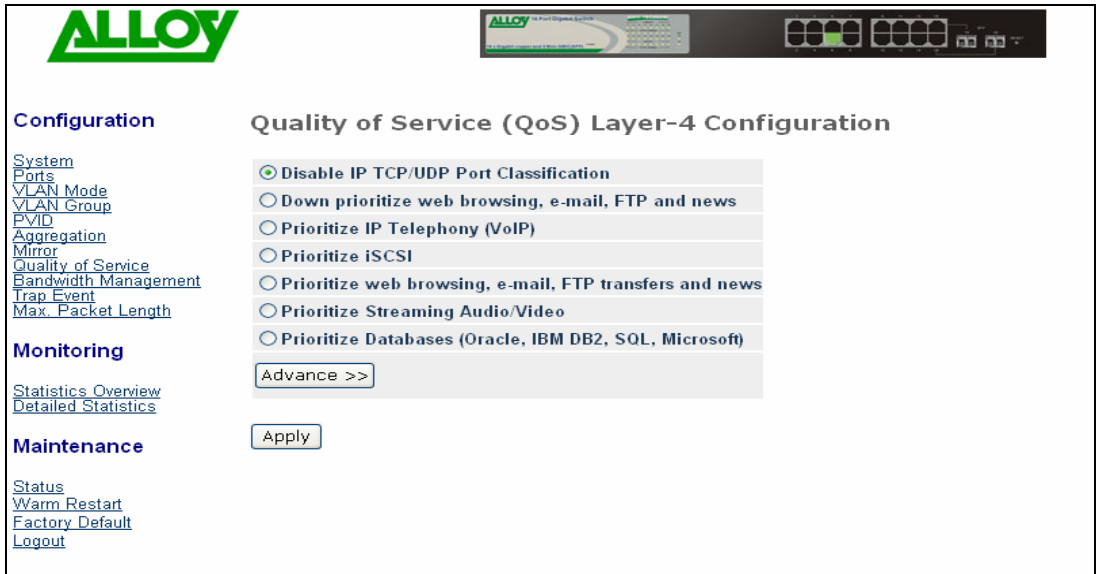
ALLOY

ALLOY

Configuration

System
Ports
VLAN Mode
VLAN Group
PVID
Aggregation
Mirror
Quality of Service
Bandwidth Management
Trap Event
Max. Packet Length

Monitoring

Statistics Overview
Detailed Statistics

Maintenance

Status
Warm Restart
Factory Default
Logout

Quality of Service (QoS) Layer-4 Configuration

Disable IP TCP/UDP Port Classification
Down prioritize web browsing, e-mail, FTP and news
Prioritize IP Telephony (VoIP)
Prioritize iSCSI
Prioritize web browsing, e-mail, FTP transfers and news
Prioritize Streaming Audio/Video
Prioritize Databases (Oracle, IBM DB2, SQL, Microsoft)

Advance >>

Apply